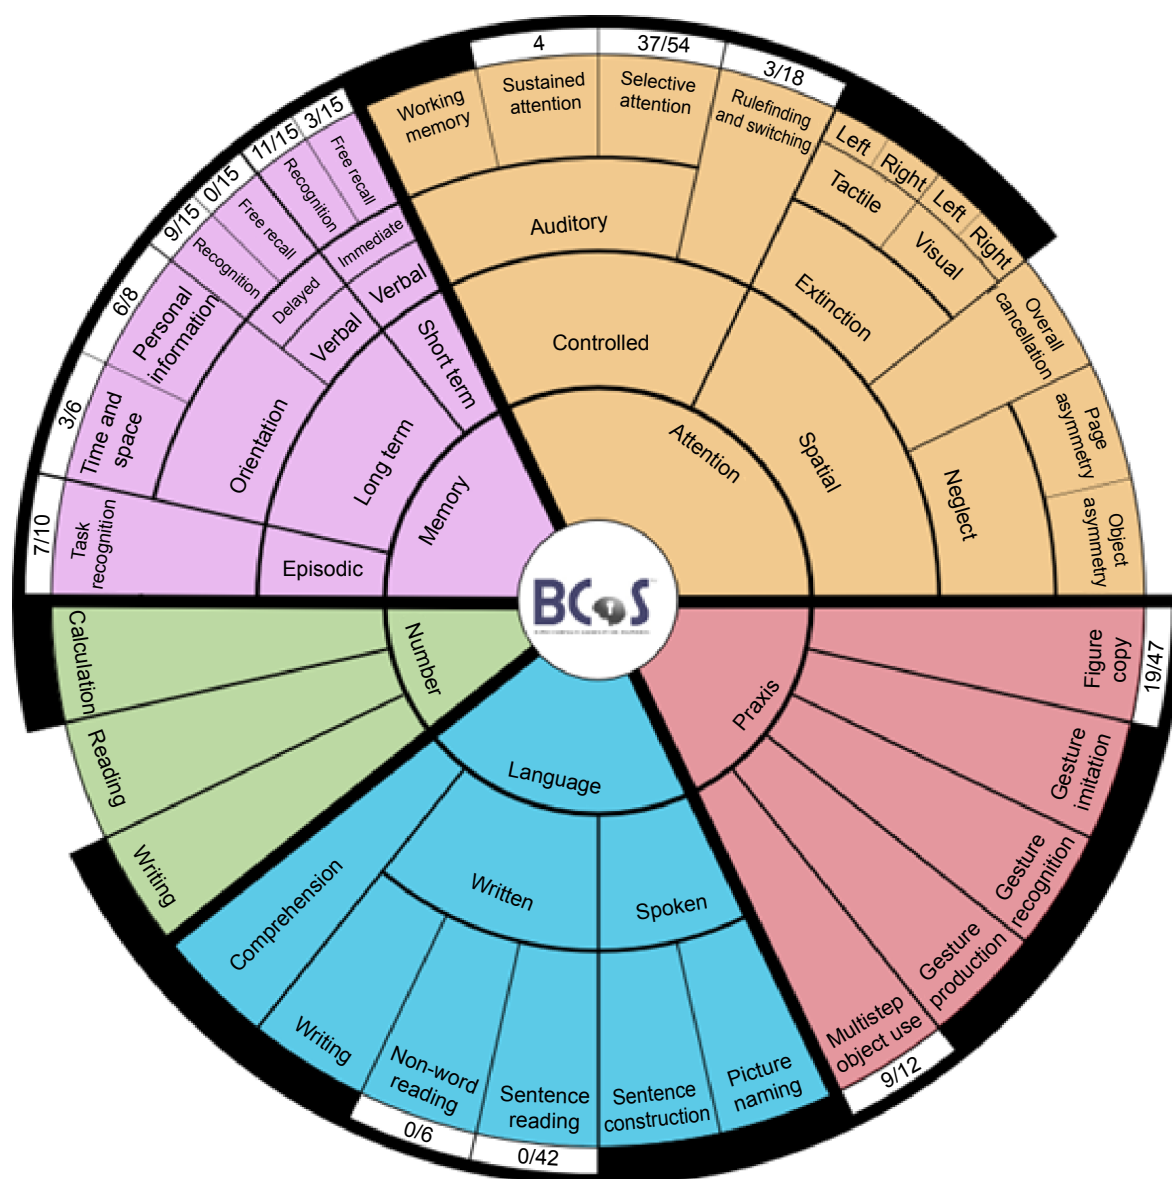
4
37/54
3/18
Working memory
Sustained attention
Selective attention
Rulefinding and switching
Left
Right
Tactile
Left
Right
Visual
Auditory
Extinction
Controlled
Overall cancellation
Attention
Spatial
Page asymmetry
Neglect
Object asymmetry
3/15
11/15
Free recall
Recognition
0/15
Free recall
9/15
Recognition
Immediate
Delayed
Verbal
Verbal
Short term
6/8
Personal information
3/6
Time and space
Orientation
Long term
Memory
7/10
Task recognition
Episodic
BCoS
Calculation
Number
Reading
Writing
Language
Comprehension
Written
Spoken
Writing
Non-word reading
Sentence reading
Sentence construction
Picture naming
0/6
0/42
Praxis
Figure copy
19/47
Gesture imitation
Gesture recognition
Gesture production
Multistep object use
9/12